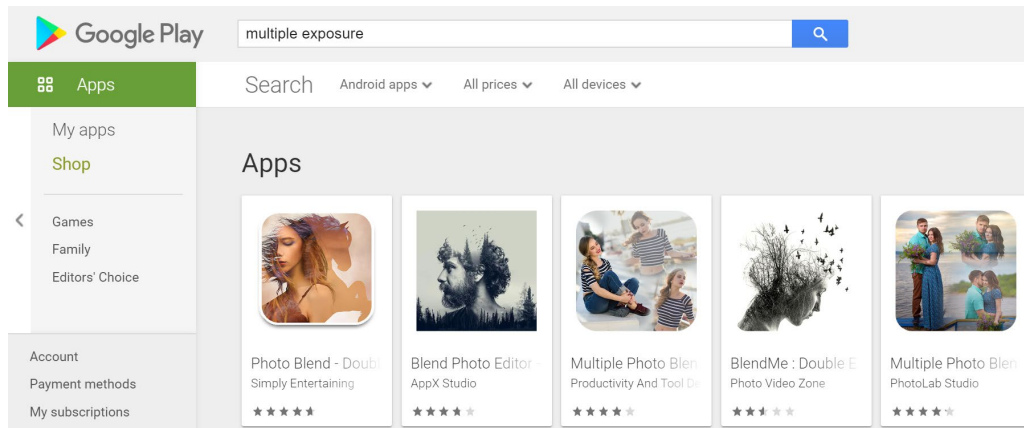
Google Play

multiple exposure

Apps

Search Android apps All prices All devices

My apps
Shop

Games
Family
Editors' Choice

Account
Payment methods
My subscriptions

Apps

Photo Blend - Doubl
Simply Entertaining

Blend Photo Editor -
AppX Studio

Multiple Photo Blen
Productivity And Tool De

BlendMe : Double E
Photo Video Zone

Multiple Photo Blen
PhotoLab Studio